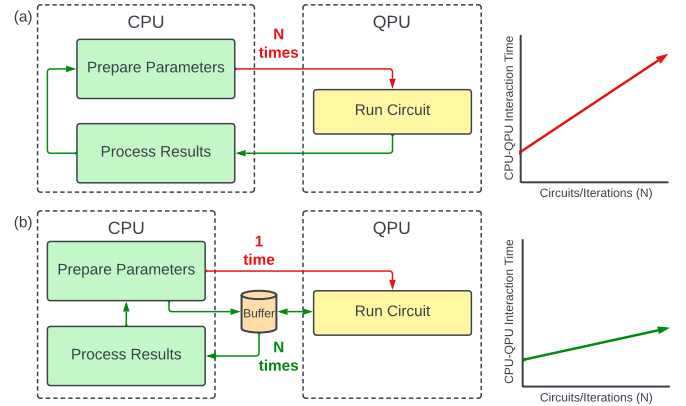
(a)

CPU

Prepare Parameters

Process Results

N times

QPU

Run Circuit

CPU-QPU Interaction Time

Circuits/Iterations (N)

(b)

CPU

Prepare Parameters

Process Results

1 time

Buffer

N times

QPU

Run Circuit

CPU-QPU Interaction Time

Circuits/Iterations (N)